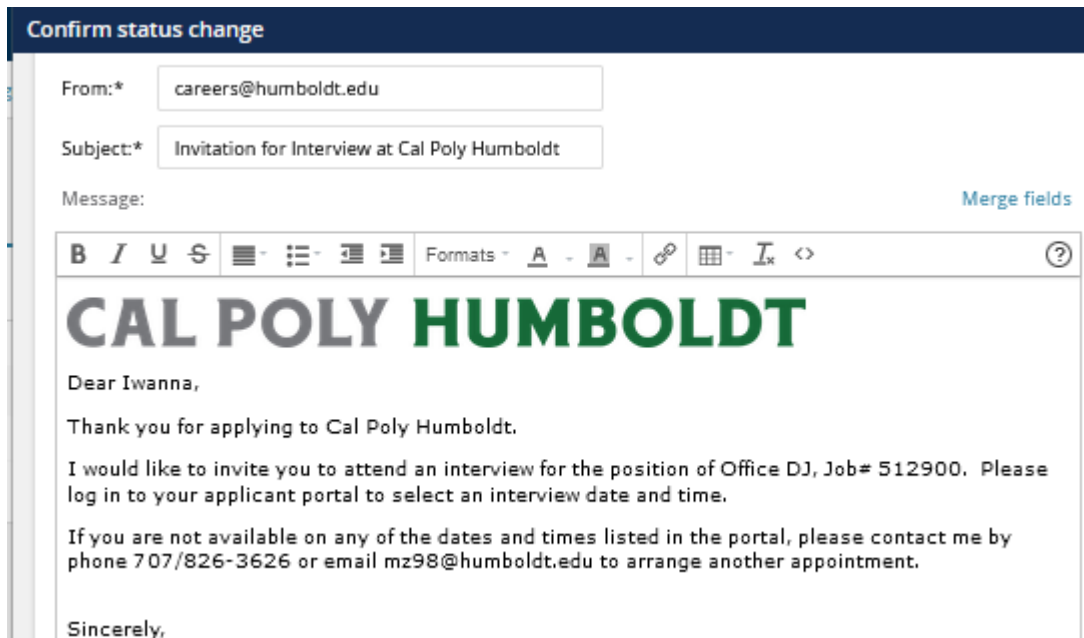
Confirm status change

From:* careers@humboldt.edu

Subject:* Invitation for Interview at Cal Poly Humboldt

Message:

Merge fields

B I U S Formats A A ?

CAL POLY HUMBOLDT

Dear Iwanna,

Thank you for applying to Cal Poly Humboldt.

I would like to invite you to attend an interview for the position of Office DJ, Job# 512900. Please log in to your applicant portal to select an interview date and time.

If you are not available on any of the dates and times listed in the portal, please contact me by phone 707/826-3626 or email mz98@humboldt.edu to arrange another appointment.

Sincerely,